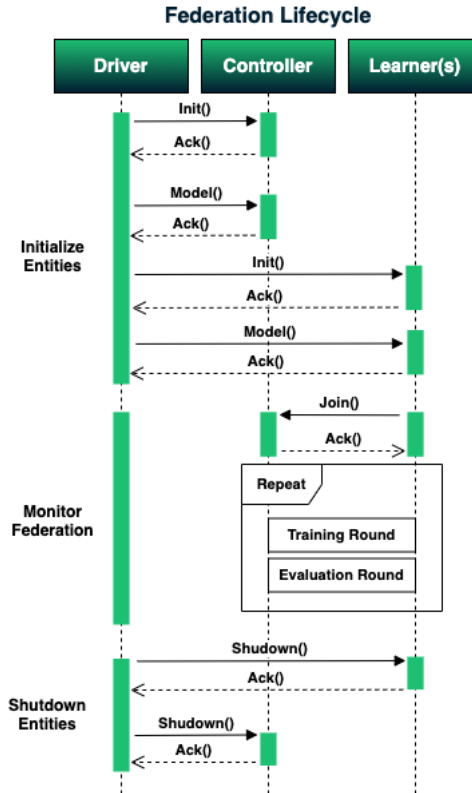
Federation Lifecycle

Driver

Controller

Learner(s)

Init()

Ack()

Model()

Ack()

Initialize Entities

Init()

Ack()

Model()

Ack()

Join()

Ack()

Repeat

Monitor Federation

Training Round

Evaluation Round

Shudown()

Ack()

Shutdown Entities

Shudown()

Ack()